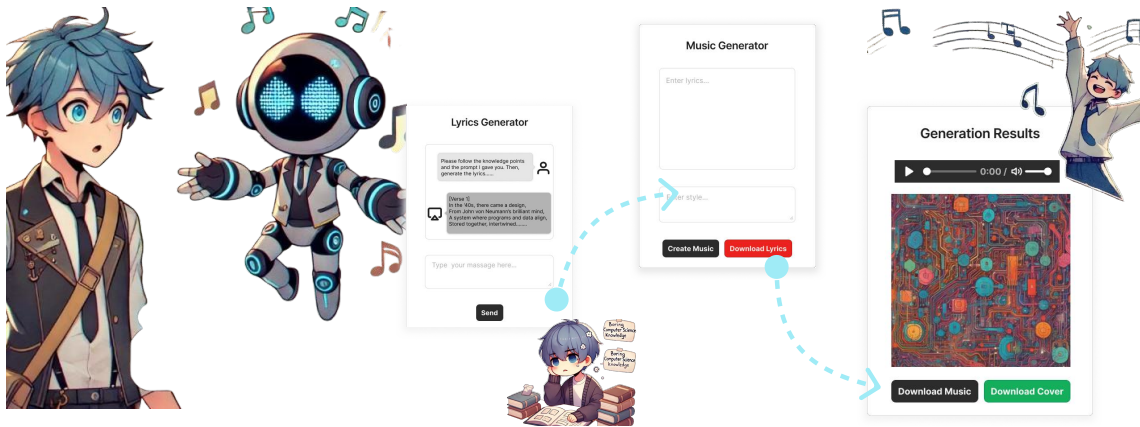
Lyrics Generator

Please follow the knowledge points and the prompt I gave you. Then, generate the lyrics......

[Verse 1]
In the '40s, there came a design,
From John von Neumann's brilliant mind,
A system where programs and data align,
Stored together, intertwined........

Type your message here...

Send

Boring Computer Science Knowledge

Boring Computer Science Knowledge

Music Generator

Enter lyrics...

Enter style...

Create Music

Download Lyrics

Generation Results

0:00 /

Download Music

Download Cover